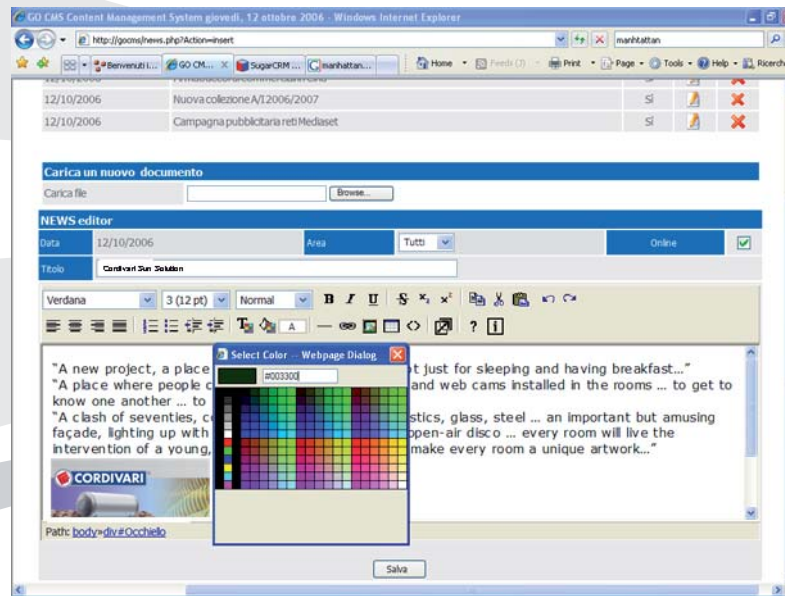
GO CMS Content Management System giovedì, 12 ottobre 2006 - Windows Internet Explorer

http://gocms/news.php?Action=insert

manhtattan

Benvenuti i... | GO CM... | SugarCRM ... | manhattan...

Home · Feeds (J) · Print · Page · Tools · Help · Ricerca

| 12/10/2006 | Nuova collezione A/I2006/2007 | Sì |
|---|---|---|
| 12/10/2006 | Campagna pubblicitaria reti Mediaset | Sì |

Carica un nuovo documento

Carica file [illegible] Browse...

NEWS editor

Data 12/10/2006 Area Tutti Online

Titolo Cordivari Sun Solution

Verdana 3 (12 pt) Normal B I U

"A new project, a place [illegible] t just for sleeping and having breakfast..."
"A place where people c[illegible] and web cams installed in the rooms ... to get to know one another ... to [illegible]
"A clash of seventies, c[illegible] stics, glass, steel ... an important but amusing façade, lighting up with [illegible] open-air disco ... every room will live the intervention of a young, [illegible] make every room a unique artwork..."

CORDIVARI

Select Color -- Webpage Dialog

#003300

Path: body»div#Occhiello

Salva